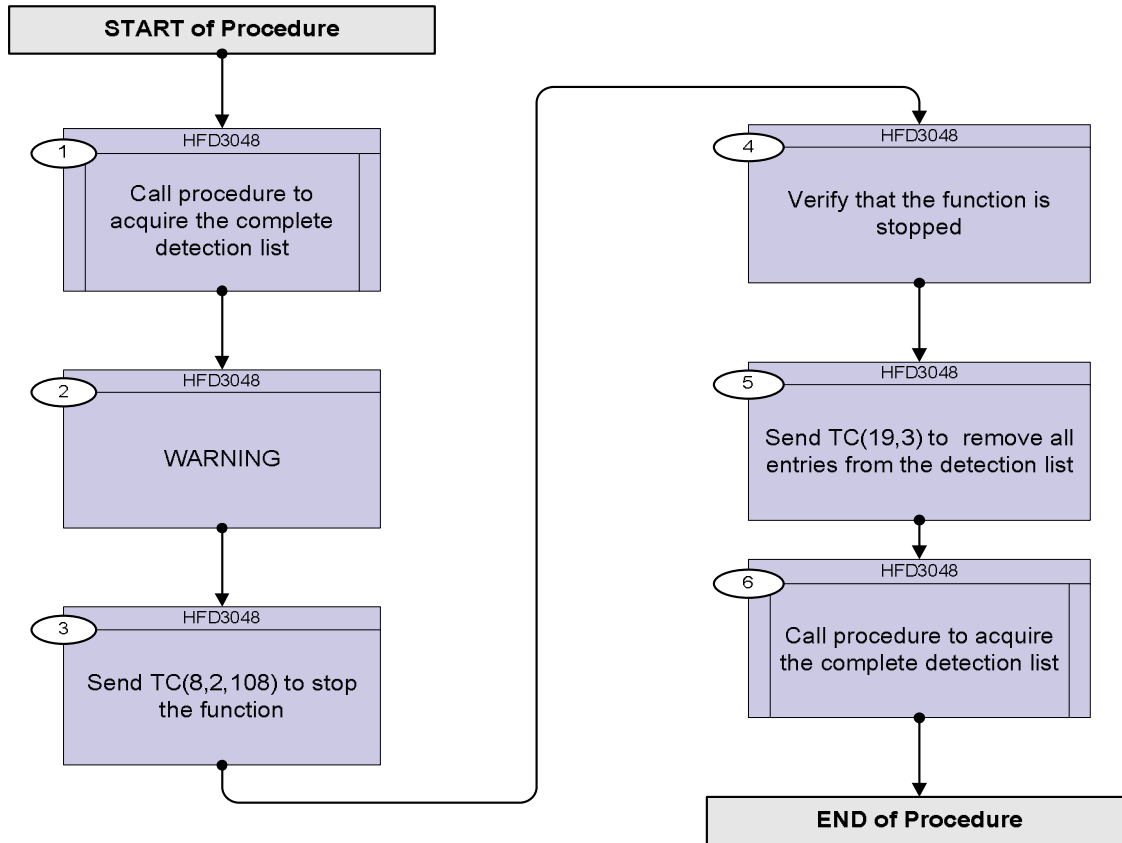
START of Procedure

1
HFD3048
Call procedure to acquire the complete detection list

2
HFD3048
WARNING

3
HFD3048
Send TC(8,2,108) to stop the function

4
HFD3048
Verify that the function is stopped

5
HFD3048
Send TC(19,3) to remove all entries from the detection list

6
HFD3048
Call procedure to acquire the complete detection list

END of Procedure